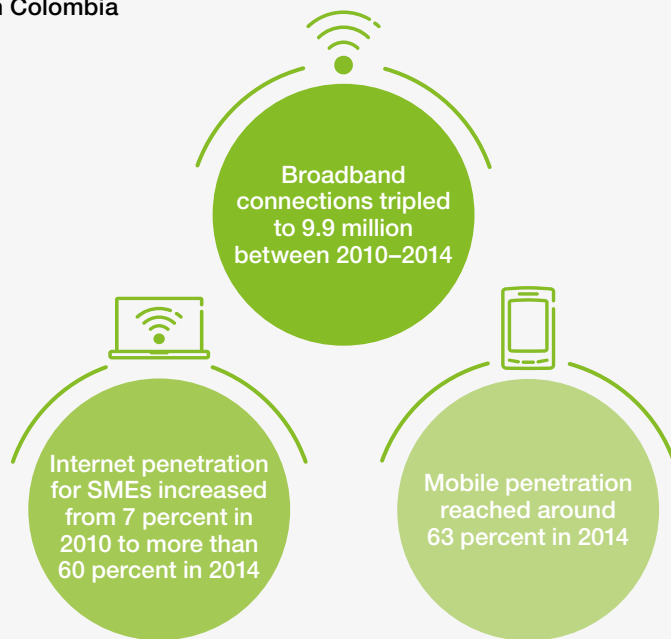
n Colombia

Broadband connections tripled to 9.9 million between 2010–2014

Internet penetration for SMEs increased from 7 percent in 2010 to more than 60 percent in 2014

Mobile penetration reached around 63 percent in 2014